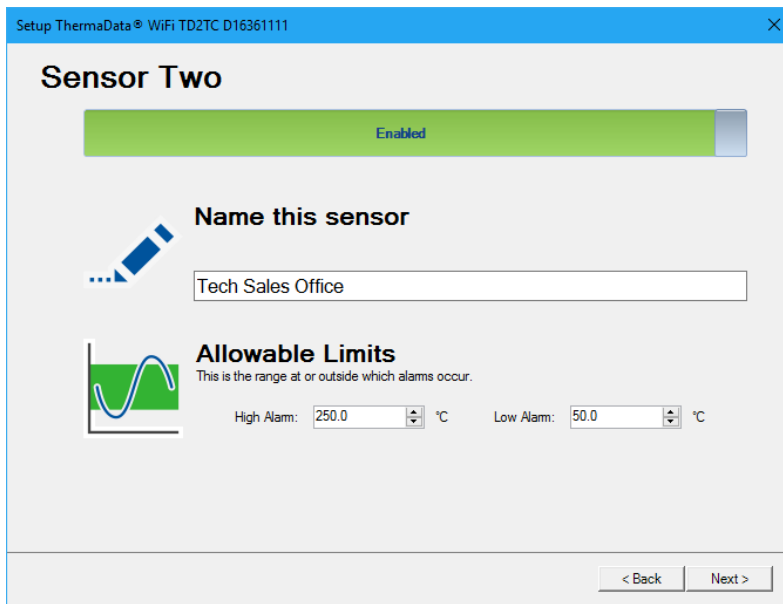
Setup ThermaData® WiFi TD2TC D16361111

Sensor Two

Enabled

Name this sensor

Tech Sales Office

Allowable Limits

This is the range at or outside which alarms occur.

High Alarm: 250.0 °C Low Alarm: 50.0 °C

< Back Next >